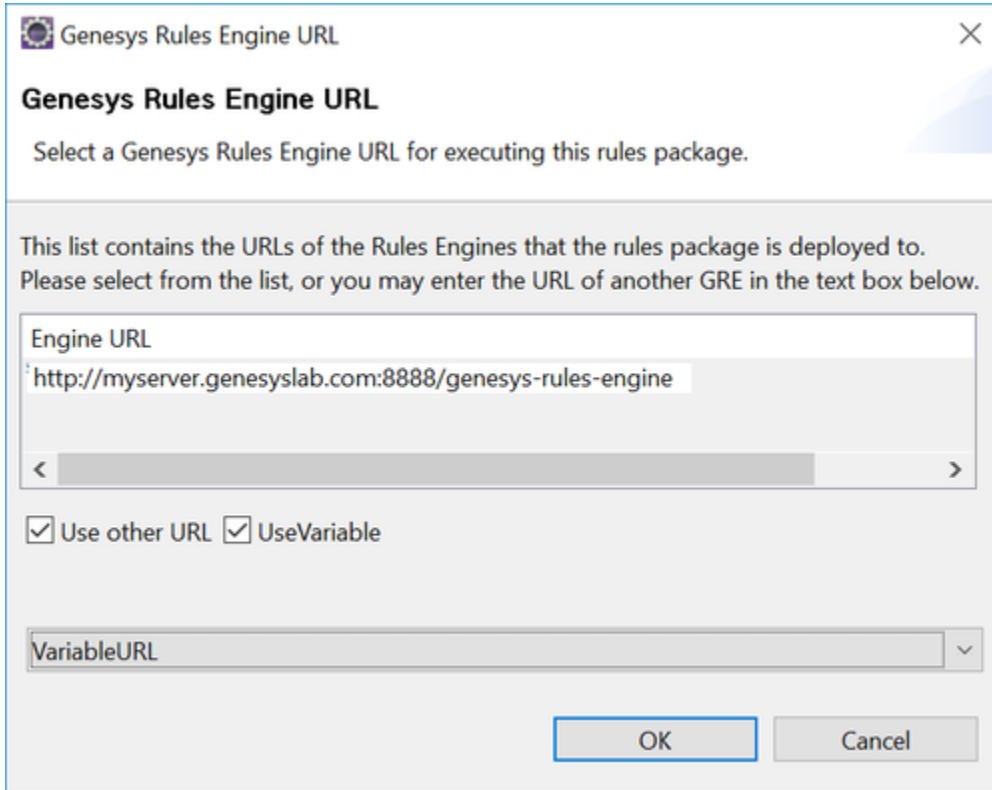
Genesys Rules Engine URL

Genesys Rules Engine URL

Select a Genesys Rules Engine URL for executing this rules package.

This list contains the URLs of the Rules Engines that the rules package is deployed to. Please select from the list, or you may enter the URL of another GRE in the text box below.

Engine URL
http://myserver.genesyslab.com:8888/genesys-rules-engine

Use other URL UseVariable

VariableURL

OK Cancel